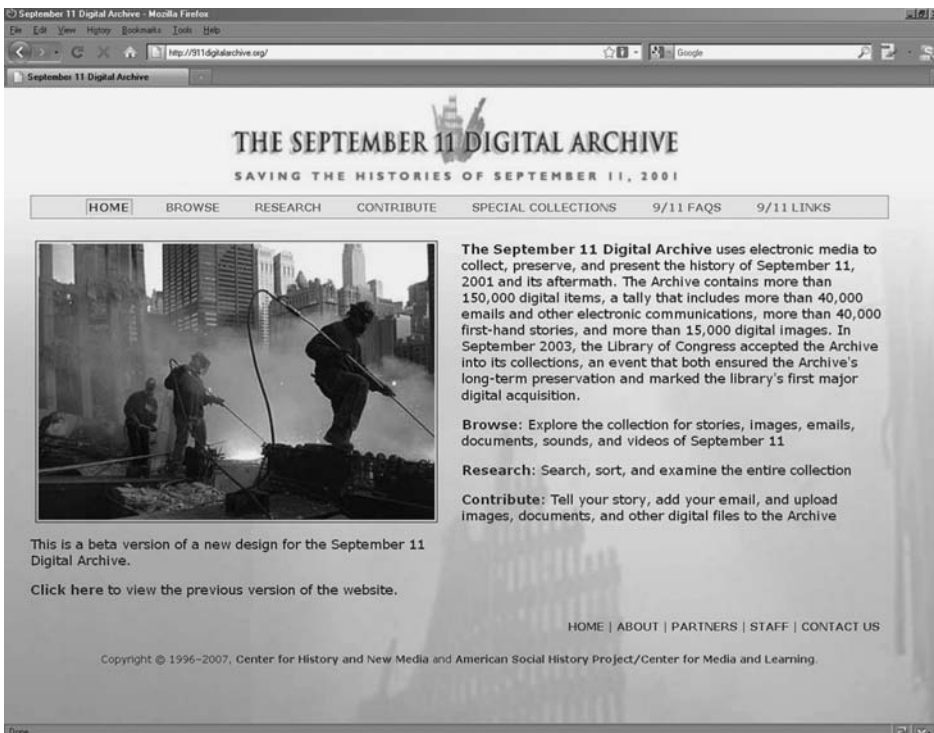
September 11 Digital Archive - Mozilla Firefox

File Edit View History Bookmarks Tools Help

http://911digitalarchive.org/

Google

September 11 Digital Archive

THE SEPTEMBER 11 DIGITAL ARCHIVE

SAVING THE HISTORIES OF SEPTEMBER 11, 2001

HOME BROWSE RESEARCH CONTRIBUTE SPECIAL COLLECTIONS 9/11 FAQS 9/11 LINKS

**The September 11 Digital Archive** uses electronic media to collect, preserve, and present the history of September 11, 2001 and its aftermath. The Archive contains more than 150,000 digital items, a tally that includes more than 40,000 emails and other electronic communications, more than 40,000 first-hand stories, and more than 15,000 digital images. In September 2003, the Library of Congress accepted the Archive into its collections, an event that both ensured the Archive's long-term preservation and marked the library's first major digital acquisition.

**Browse**: Explore the collection for stories, images, emails, documents, sounds, and videos of September 11

**Research**: Search, sort, and examine the entire collection

**Contribute**: Tell your story, add your email, and upload images, documents, and other digital files to the Archive

This is a beta version of a new design for the September 11 Digital Archive.

**Click here** to view the previous version of the website.

HOME | ABOUT | PARTNERS | STAFF | CONTACT US

Copyright © 1996–2007, Center for History and New Media and American Social History Project/Center for Media and Learning.

Done